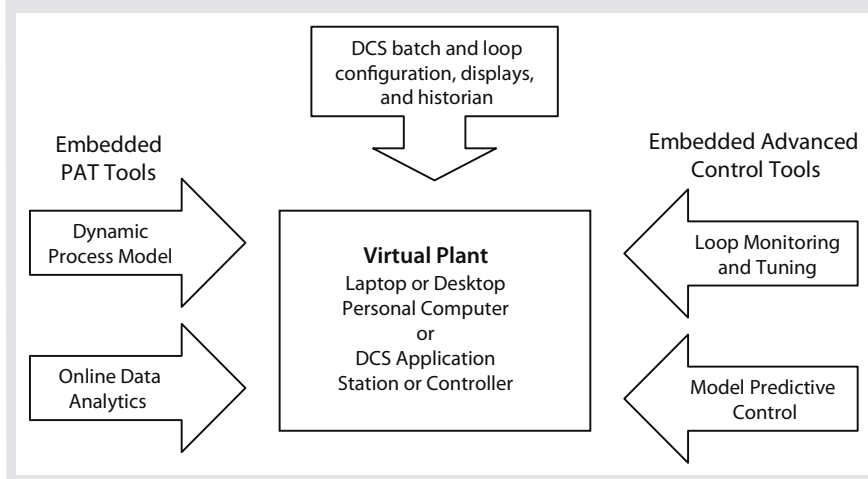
DCS batch and loop configuration, displays, and historian

Embedded PAT Tools

Embedded Advanced Control Tools

Dynamic Process Model

Virtual Plant
Laptop or Desktop Personal Computer or DCS Application Station or Controller

Loop Monitoring and Tuning

Online Data Analytics

Model Predictive Control